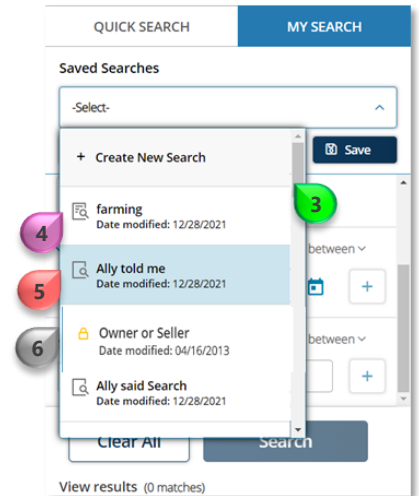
QUICK SEARCH

MY SEARCH

Saved Searches

-Select-

+ Create New Search

Save

3

4

farming
Date modified: 12/28/2021

between

5

Ally told me
Date modified: 12/28/2021

+

6

Owner or Seller
Date modified: 04/16/2013

between

+

Ally said Search
Date modified: 12/28/2021

Clear All

Search

View results (0 matches)